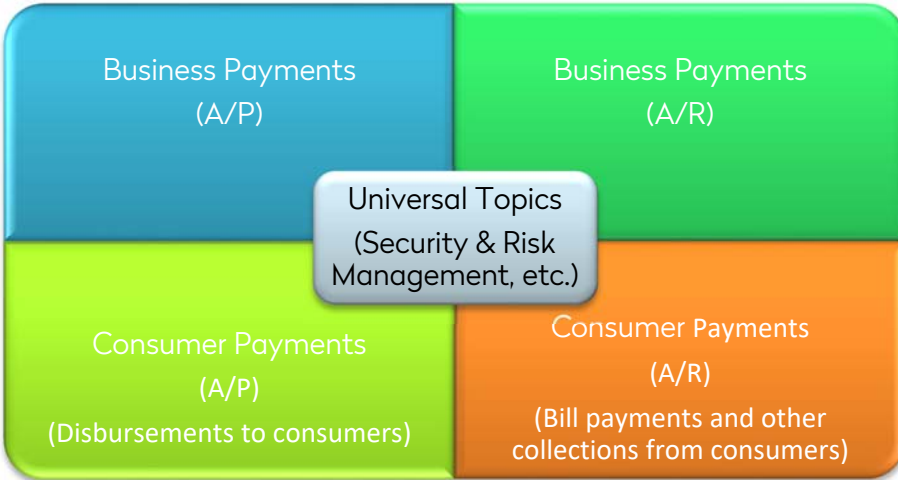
Business Payments
(A/P)

Business Payments
(A/R)

Universal Topics
(Security & Risk Management, etc.)

Consumer Payments
(A/P)
(Disbursements to consumers)

Consumer Payments
(A/R)
(Bill payments and other collections from consumers)